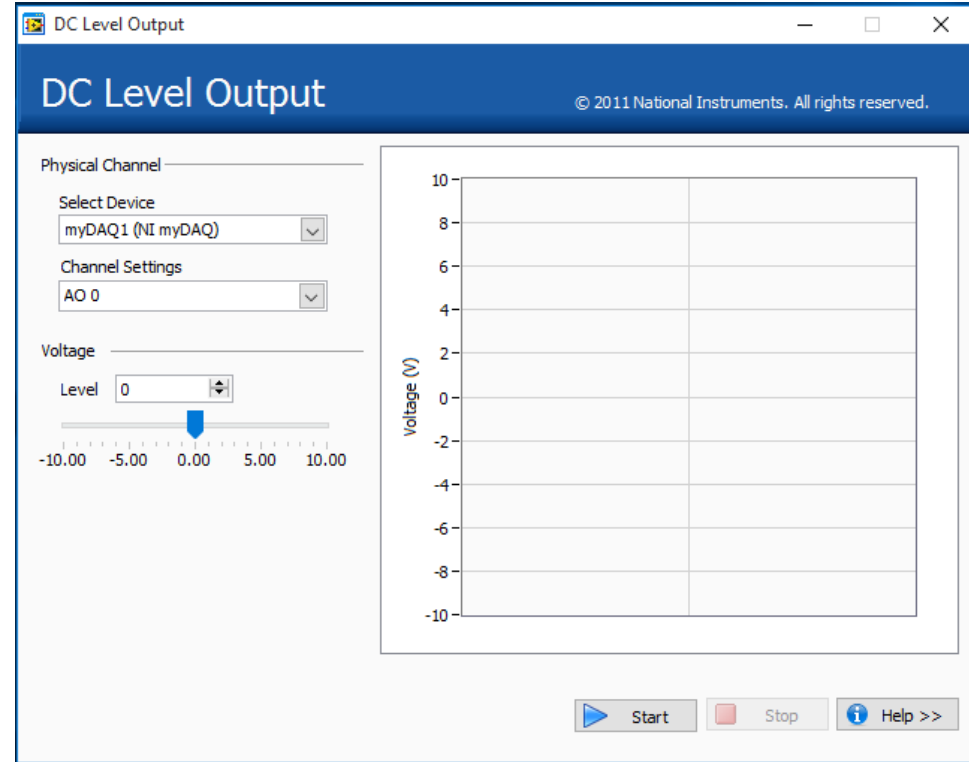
DC Level Output

DC Level Output

© 2011 National Instruments. All rights reserved.

Physical Channel

Select Device

myDAQ1 (NI myDAQ)

Channel Settings

AO 0

Voltage

Level 0

-10.00 -5.00 0.00 5.00 10.00

10
8
6
4
2
0
-2
-4
-6
-8
-10

Voltage (V)

Start

Stop

Help >>